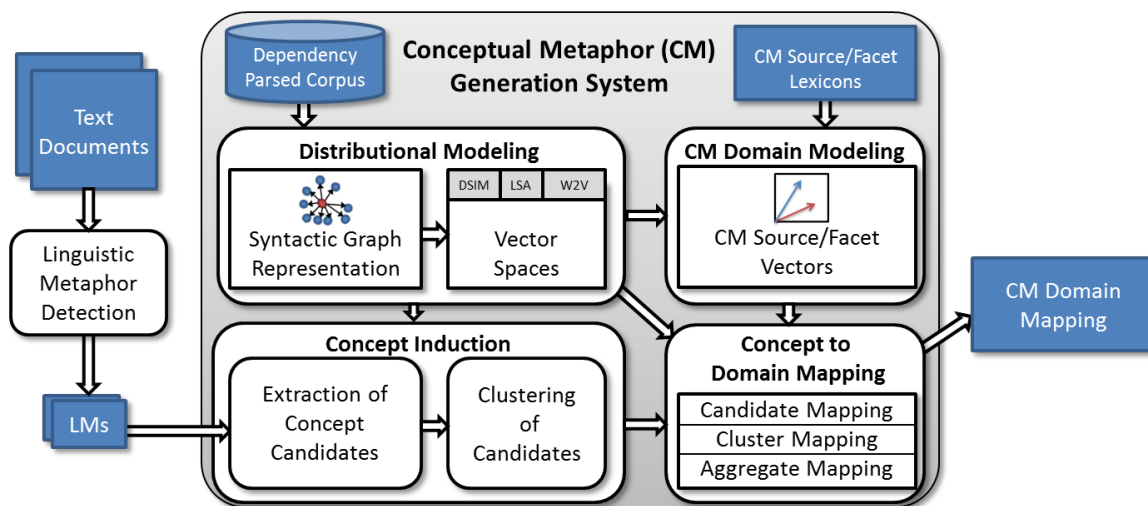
Text Documents

Linguistic Metaphor Detection

LMs

Dependency Parsed Corpus

Conceptual Metaphor (CM) Generation System

CM Source/Facet Lexicons

Distributional Modeling

Syntactic Graph Representation

DSIM

LSA

W2V

Vector Spaces

CM Domain Modeling

CM Source/Facet Vectors

Concept Induction

Extraction of Concept Candidates

Clustering of Candidates

Concept to Domain Mapping

Candidate Mapping

Cluster Mapping

Aggregate Mapping

CM Domain Mapping